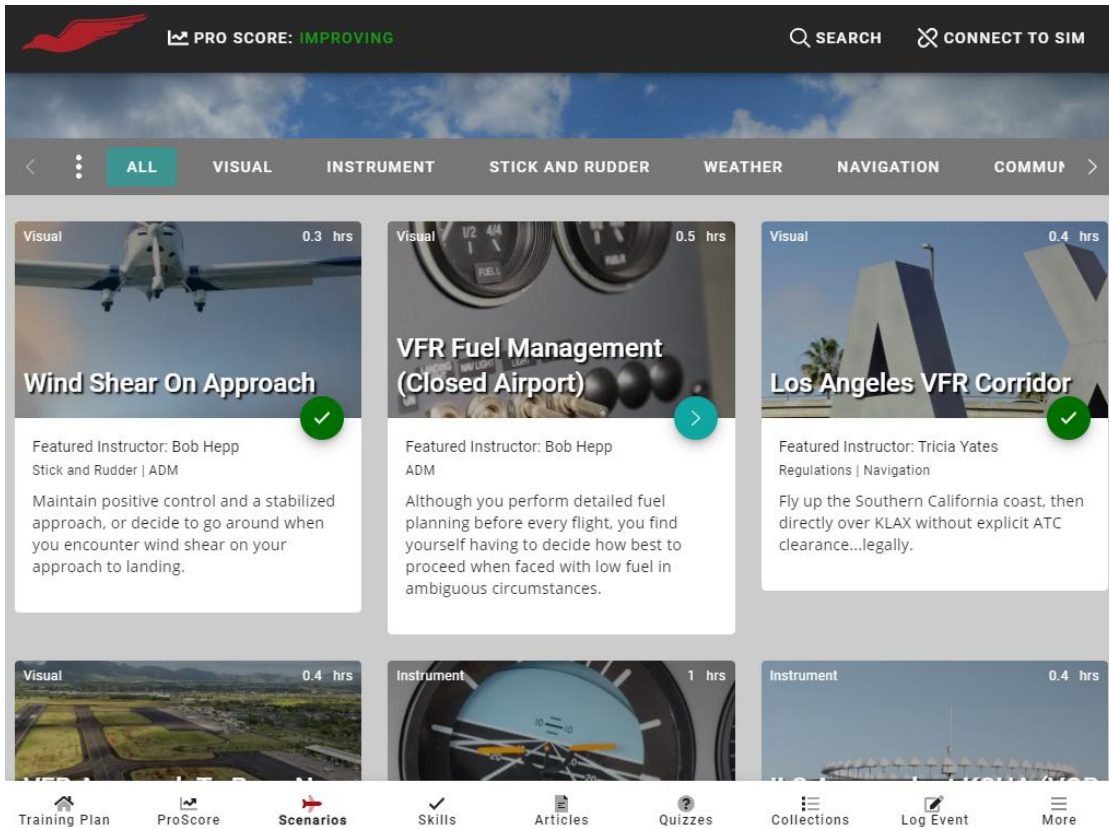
PRO SCORE: IMPROVING

SEARCH

CONNECT TO SIM

ALL VISUAL INSTRUMENT STICK AND RUDDER WEATHER NAVIGATION COMMU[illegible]

Visual 0.3 hrs

Wind Shear On Approach

Featured Instructor: Bob Hepp

Stick and Rudder | ADM

Maintain positive control and a stabilized approach, or decide to go around when you encounter wind shear on your approach to landing.

Visual 0.5 hrs

VFR Fuel Management (Closed Airport)

Featured Instructor: Bob Hepp

ADM

Although you perform detailed fuel planning before every flight, you find yourself having to decide how best to proceed when faced with low fuel in ambiguous circumstances.

Visual 0.4 hrs

Los Angeles VFR Corridor

Featured Instructor: Tricia Yates

Regulations | Navigation

Fly up the Southern California coast, then directly over KLAX without explicit ATC clearance...legally.

Visual 0.4 hrs

Instrument 1 hrs

Instrument 0.4 hrs

Training Plan ProScore Scenarios Skills Articles Quizzes Collections Log Event More